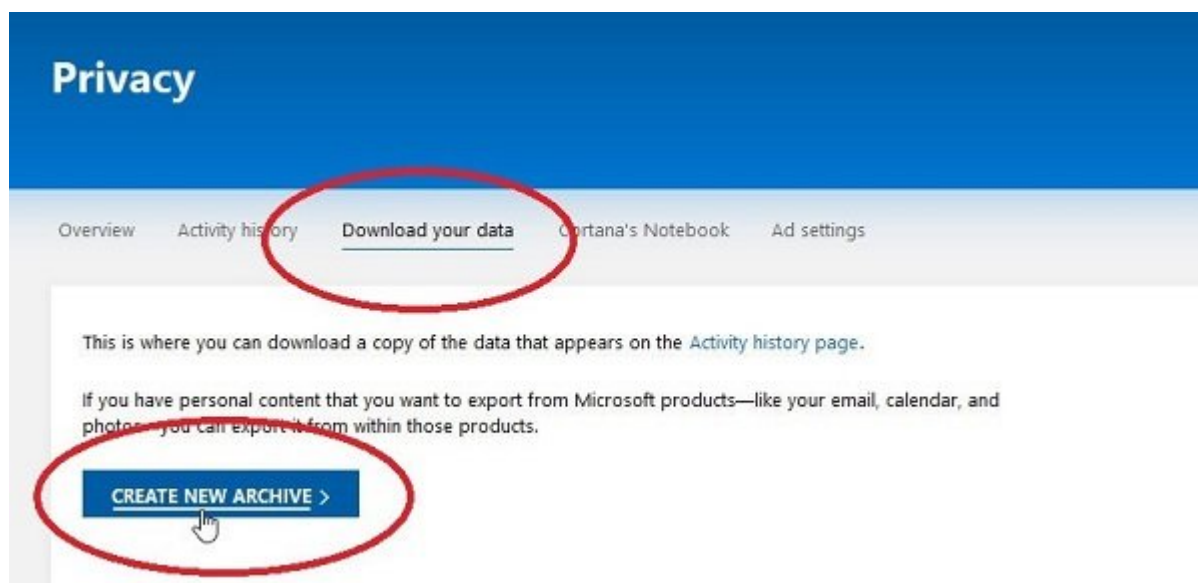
Privacy

Overview Activity history Download your data Cortana's Notebook Ad settings

This is where you can download a copy of the data that appears on the Activity history page.

If you have personal content that you want to export from Microsoft products—like your email, calendar, and photos—you can export it from within those products.

CREATE NEW ARCHIVE >